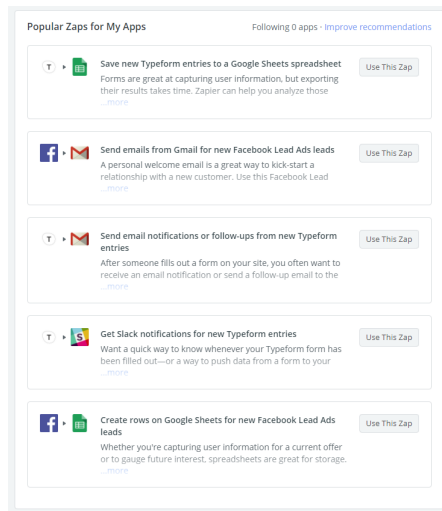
Popular Zaps for My Apps

Following 0 apps · Improve recommendations

Save new Typeform entries to a Google Sheets spreadsheet
Forms are great at capturing user information, but exporting their results takes time. Zapier can help you analyze those ...more

Use This Zap

Send emails from Gmail for new Facebook Lead Ads leads
A personal welcome email is a great way to kick-start a relationship with a new customer. Use this Facebook Lead ...more

Use This Zap

Send email notifications or follow-ups from new Typeform entries
After someone fills out a form on your site, you often want to receive an email notification or send a follow-up email to the ...more

Use This Zap

Get Slack notifications for new Typeform entries
Want a quick way to know whenever your Typeform form has been filled out—or a way to push data from a form to your ...more

Use This Zap

Create rows on Google Sheets for new Facebook Lead Ads leads
Whether you're capturing user information for a current offer or to gauge future interest, spreadsheets are great for storage. ...more

Use This Zap